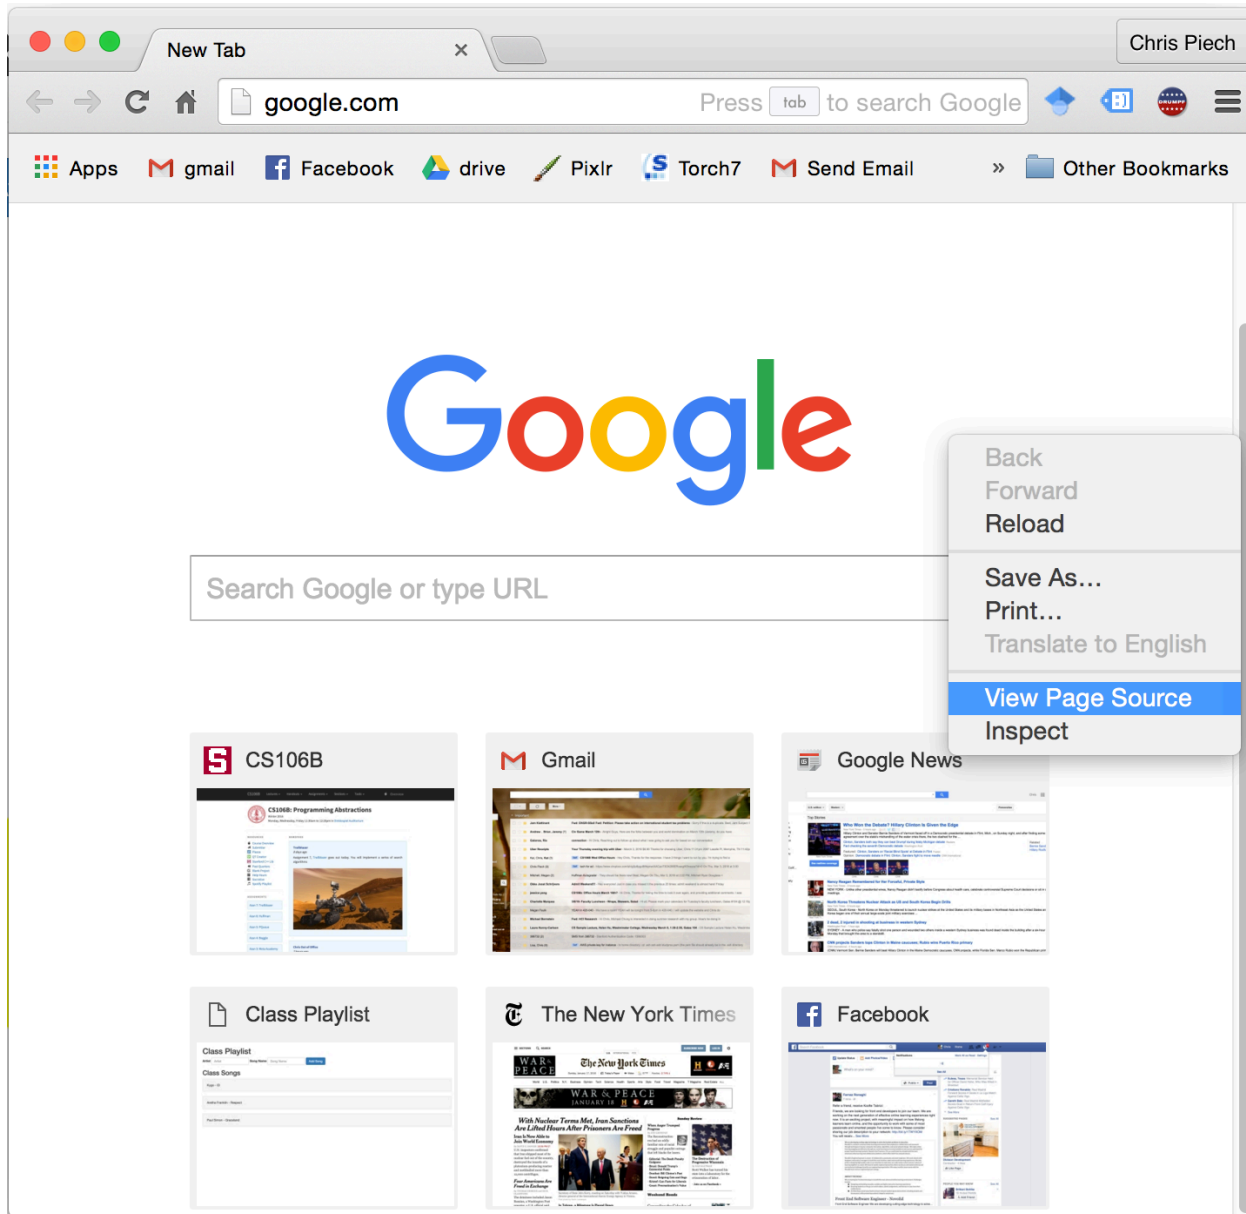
New Tab ×

Chris Piech

google.com Press tab to search Google

Apps gmail Facebook drive Pixlr Torch7 Send Email » Other Bookmarks

Google

Search Google or type URL

Back
Forward
Reload

Save As...
Print...
Translate to English

View Page Source
Inspect

CS106B

Gmail

Google News

Class Playlist

The New York Times

Facebook